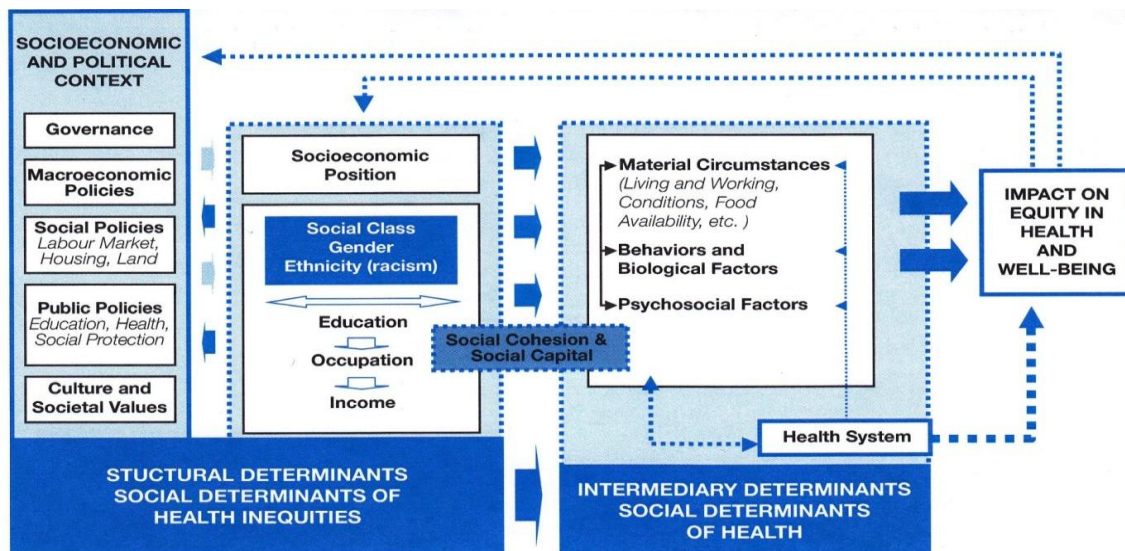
SOCIOECONOMIC AND POLITICAL CONTEXT

Governance

Macroeconomic Policies

Social Policies
Labour Market, Housing, Land

Public Policies
Education, Health, Social Protection

Culture and Societal Values

Socioeconomic Position

Social Class
Gender
Ethnicity (racism)

Education

Occupation

Income

Social Cohesion & Social Capital

Material Circumstances
(Living and Working, Conditions, Food Availability, etc. )

Behaviors and Biological Factors

Psychosocial Factors

Health System

IMPACT ON EQUITY IN HEALTH AND WELL-BEING

STUCTURAL DETERMINANTS
SOCIAL DETERMINANTS OF HEALTH INEQUITIES

INTERMEDIARY DETERMINANTS
SOCIAL DETERMINANTS OF HEALTH